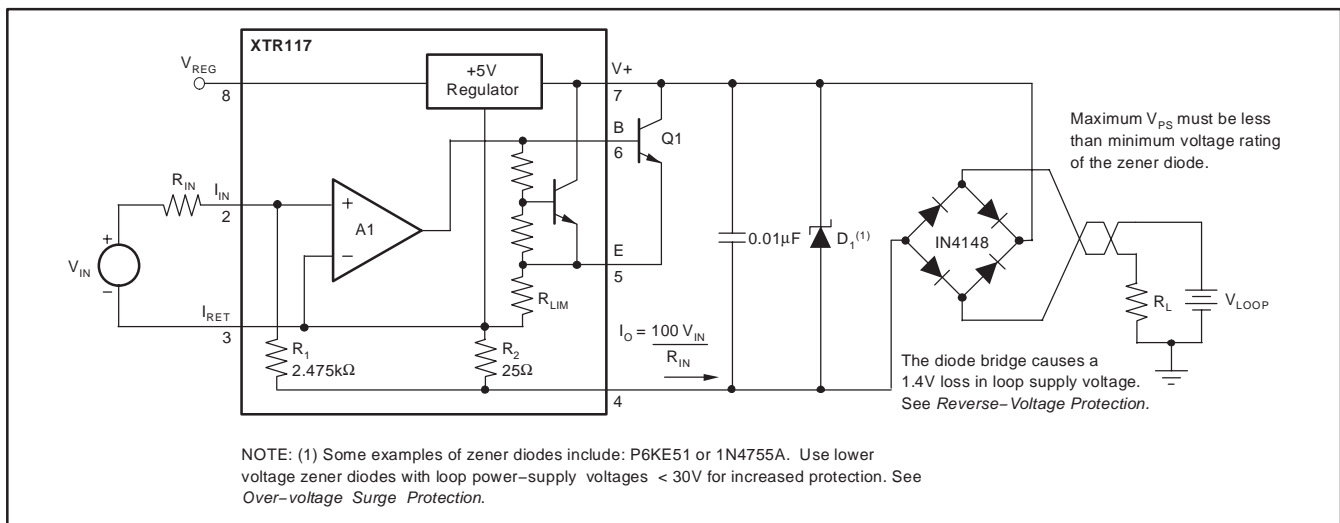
XTR117

$V_{REG}$

8

+5V Regulator

V+

7

B

6

Q1

E

5

4

$R_{IN}$

$I_{IN}$

2

+

A1

−

$V_{IN}$

+

−

$I_{RET}$

3

$R_{LIM}$

$R_1$
2.475kΩ

$R_2$
25Ω

$I_O = \frac{100\ V_{IN}}{R_{IN}}$

0.01µF

$D_1^{(1)}$

IN4148

$R_L$

$V_{LOOP}$

Maximum $V_{PS}$ must be less than minimum voltage rating of the zener diode.

The diode bridge causes a 1.4V loss in loop supply voltage. See Reverse−Voltage Protection.

NOTE: (1) Some examples of zener diodes include: P6KE51 or 1N4755A. Use lower voltage zener diodes with loop power−supply voltages < 30V for increased protection. See Over−voltage Surge Protection.